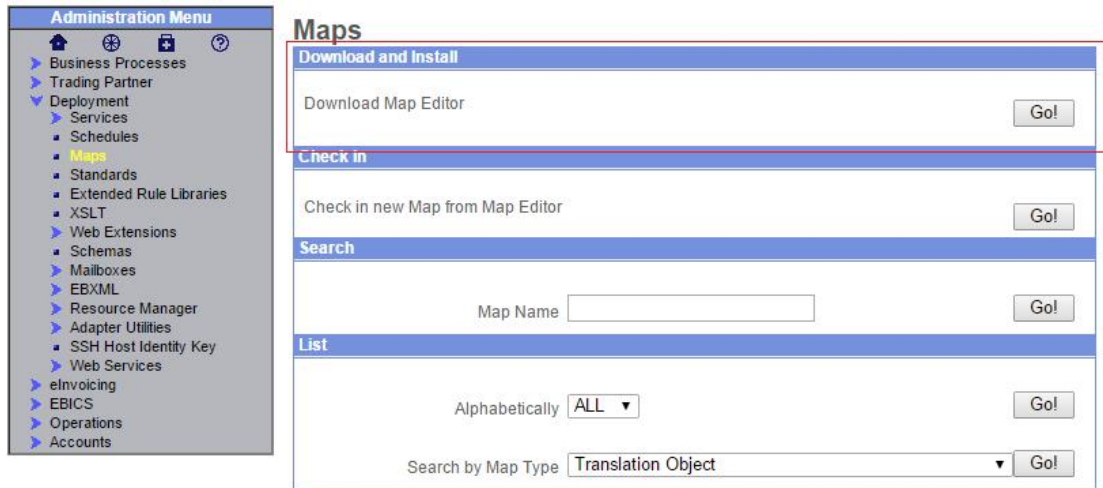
Administration Menu

Business Processes
Trading Partner
Deployment
Services
Schedules
Maps
Standards
Extended Rule Libraries
XSLT
Web Extensions
Schemas
Mailboxes
EBXML
Resource Manager
Adapter Utilities
SSH Host Identity Key
Web Services
eInvoicing
EBICS
Operations
Accounts

Maps

Download and Install

Download Map Editor

Go!

Check in

Check in new Map from Map Editor

Go!

Search

Map Name

Go!

List

Alphabetically ALL

Go!

Search by Map Type Translation Object

Go!